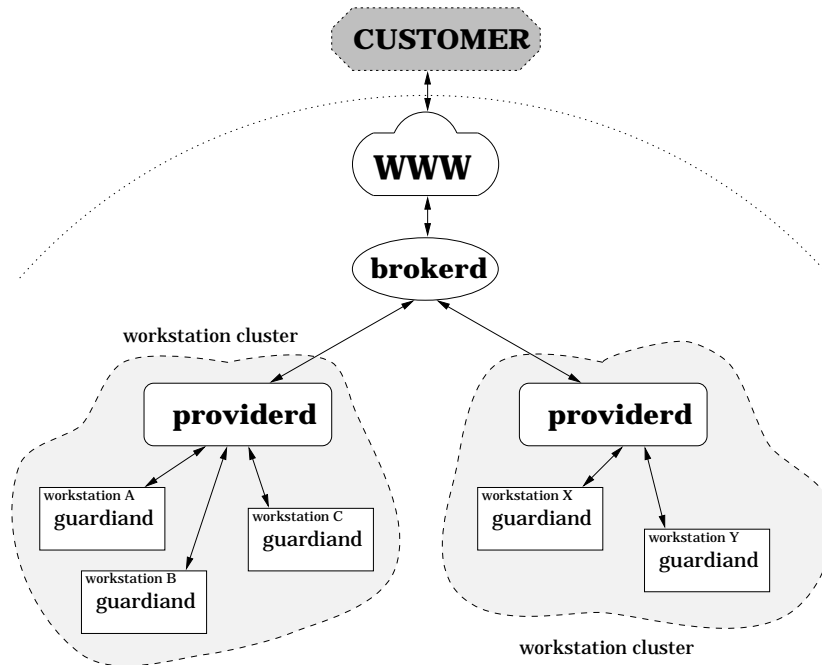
CUSTOMER

WWW

brokerd

workstation cluster

providerd

workstation A
guardiand

workstation C
guardiand

workstation B
guardiand

providerd

workstation X
guardiand

workstation Y
guardiand

workstation cluster